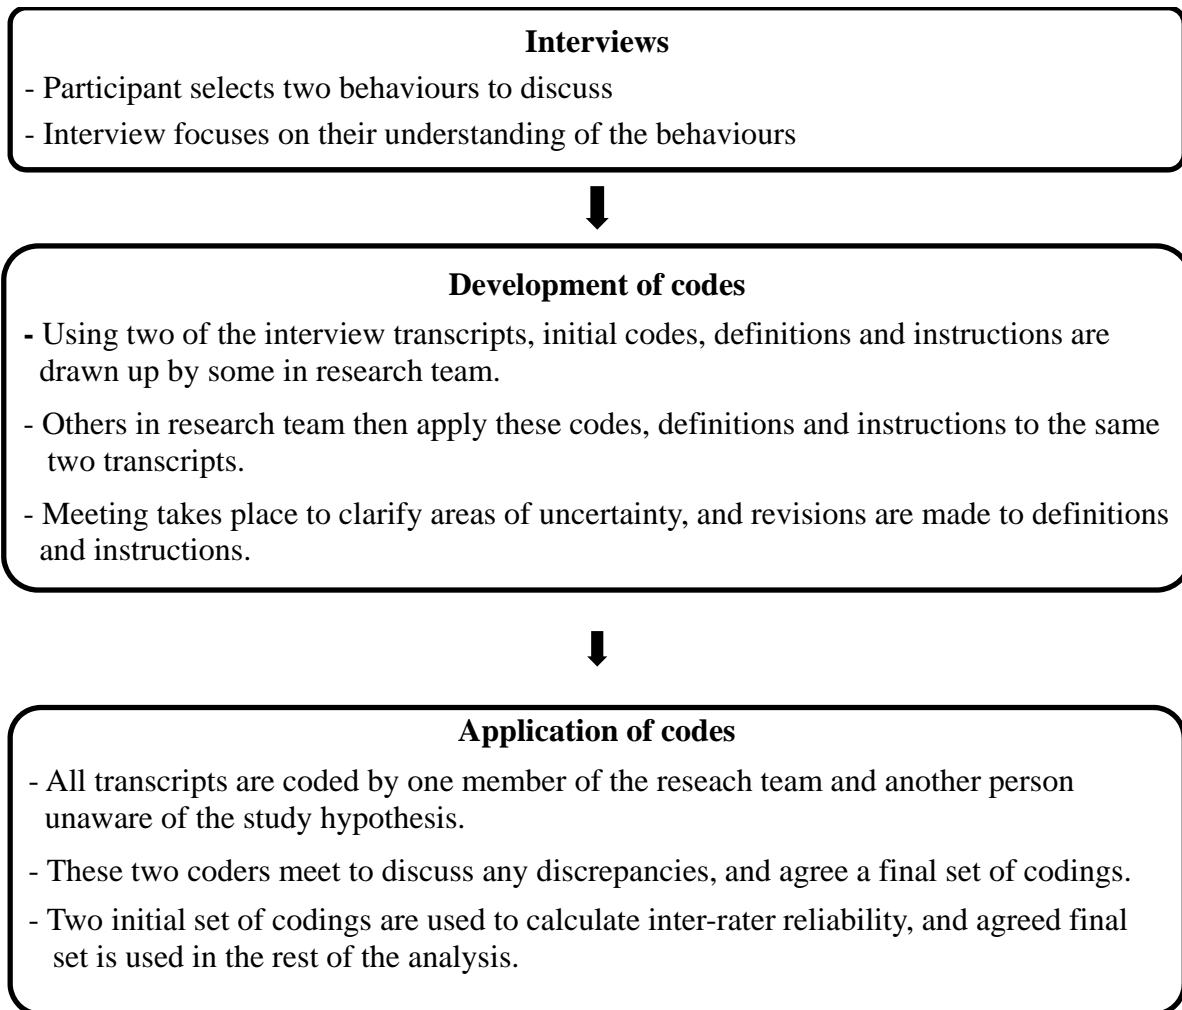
Interviews

- Participant selects two behaviours to discuss
- Interview focuses on their understanding of the behaviours

Development of codes

- Using two of the interview transcripts, initial codes, definitions and instructions are drawn up by some in research team.
- Others in research team then apply these codes, definitions and instructions to the same two transcripts.
- Meeting takes place to clarify areas of uncertainty, and revisions are made to definitions and instructions.

Application of codes

- All transcripts are coded by one member of the reseach team and another person unaware of the study hypothesis.
- These two coders meet to discuss any discrepancies, and agree a final set of codings.
- Two initial set of codings are used to calculate inter-rater reliability, and agreed final set is used in the rest of the analysis.